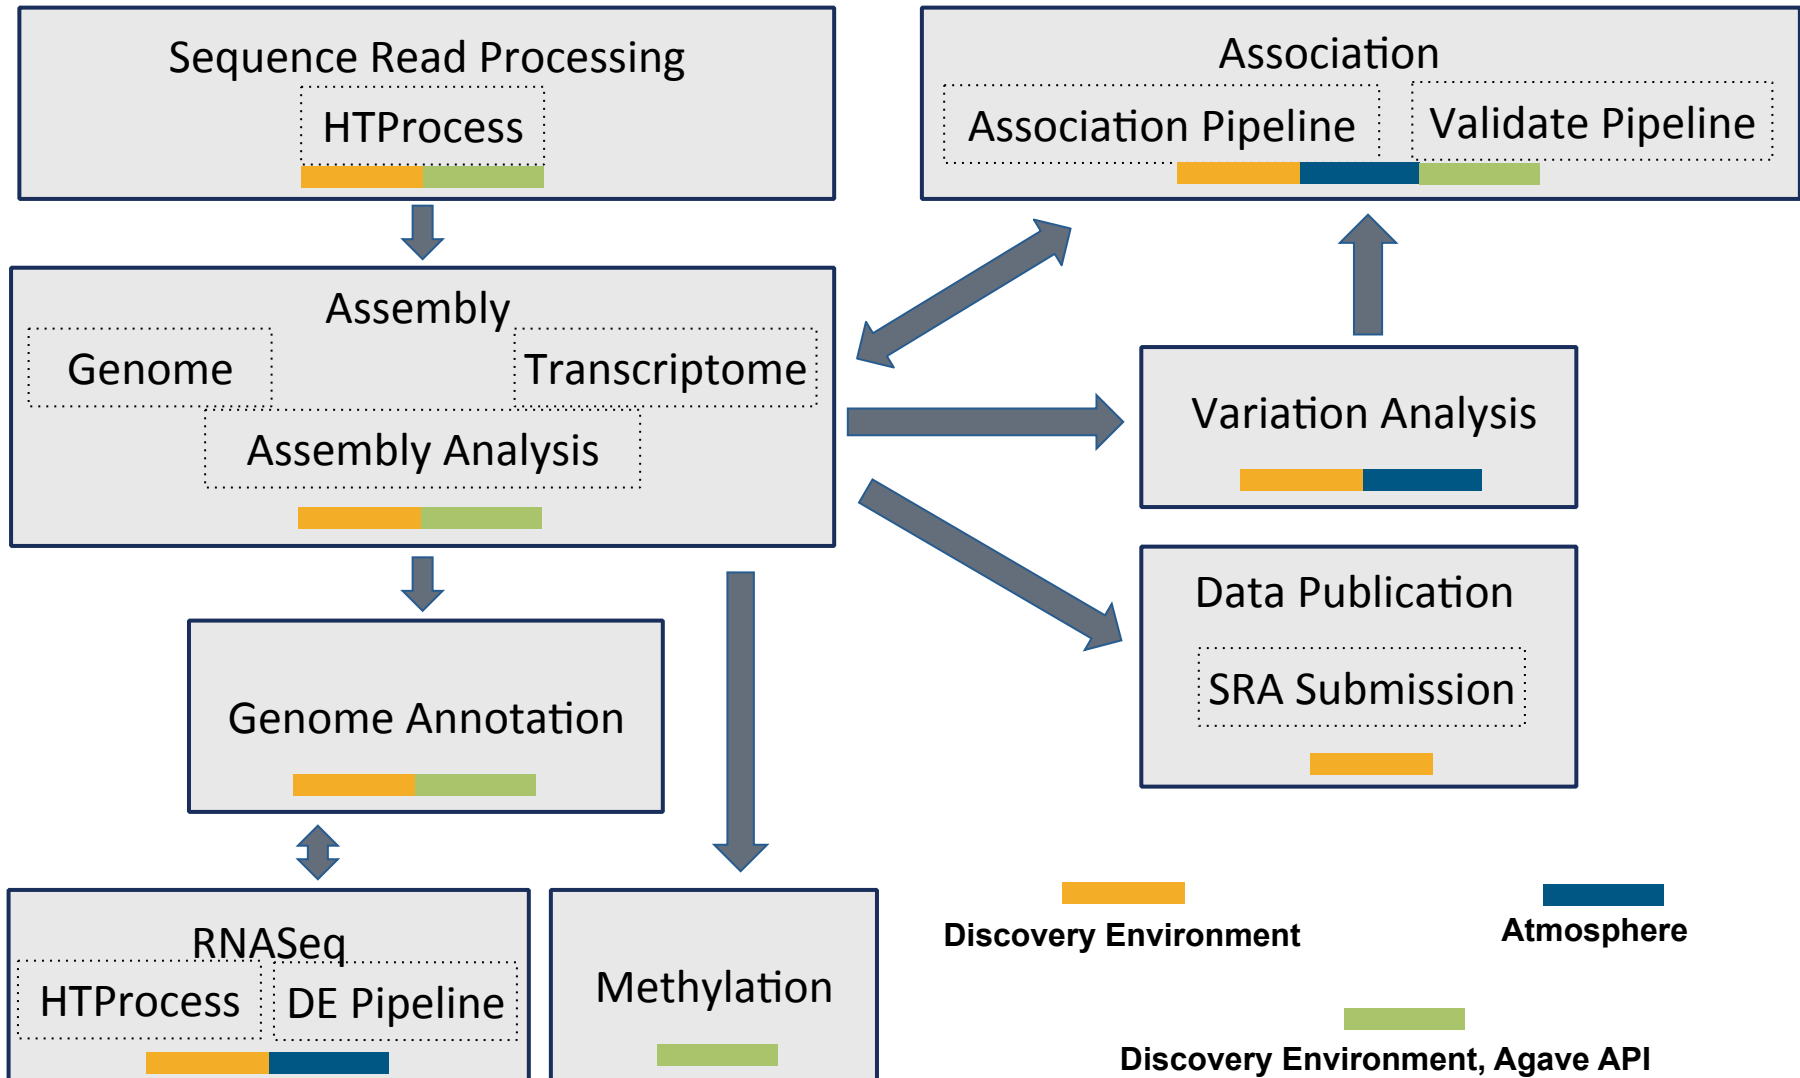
Sequence Read Processing

HTProcess

Association

Association Pipeline

Validate Pipeline

Assembly

Genome

Transcriptome

Assembly Analysis

Variation Analysis

Data Publication

SRA Submission

Genome Annotation

RNASeq

HTProcess

DE Pipeline

Methylation

Discovery Environment

Atmosphere

Discovery Environment, Agave API